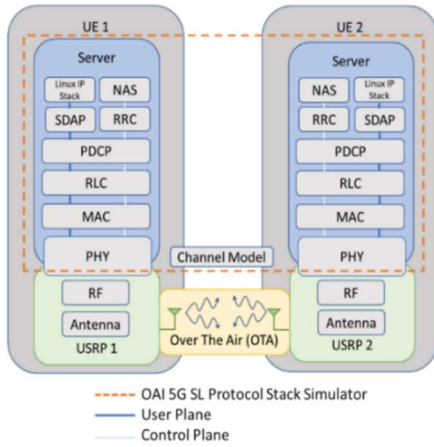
UE 1

Server

Linux IP Stack

NAS

SDAP

RRC

PDCP

RLC

MAC

PHY

RF

Antenna

USRP 1

Channel Model

Over The Air (OTA)

UE 2

Server

NAS

Linux IP Stack

RRC

SDAP

PDCP

RLC

MAC

PHY

RF

Antenna

USRP 2

OAI 5G SL Protocol Stack Simulator

User Plane

Control Plane